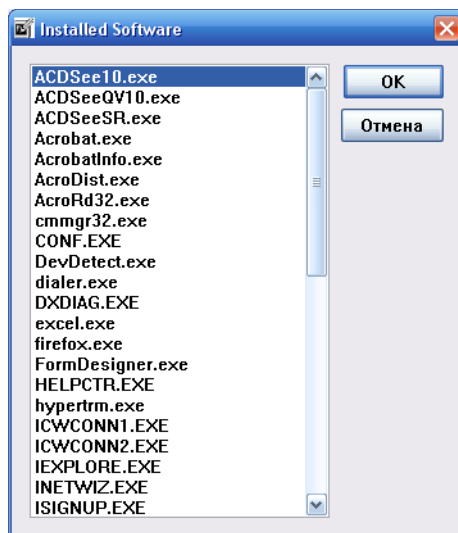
Installed Software

ACDSee10.exe
ACDSeeQV10.exe
ACDSeeSR.exe
Acrobat.exe
AcrobatInfo.exe
AcroDist.exe
AcroRd32.exe
cmmgr32.exe
CONF.EXE
DevDetect.exe
dialer.exe
DXDIAG.EXE
excel.exe
firefox.exe
FormDesigner.exe
HELPCTR.EXE
hypertrm.exe
ICWCONN1.EXE
ICWCONN2.EXE
IEXPLORE.EXE
INETWIZ.EXE
ISIGNUP.EXE

OK
Отмена